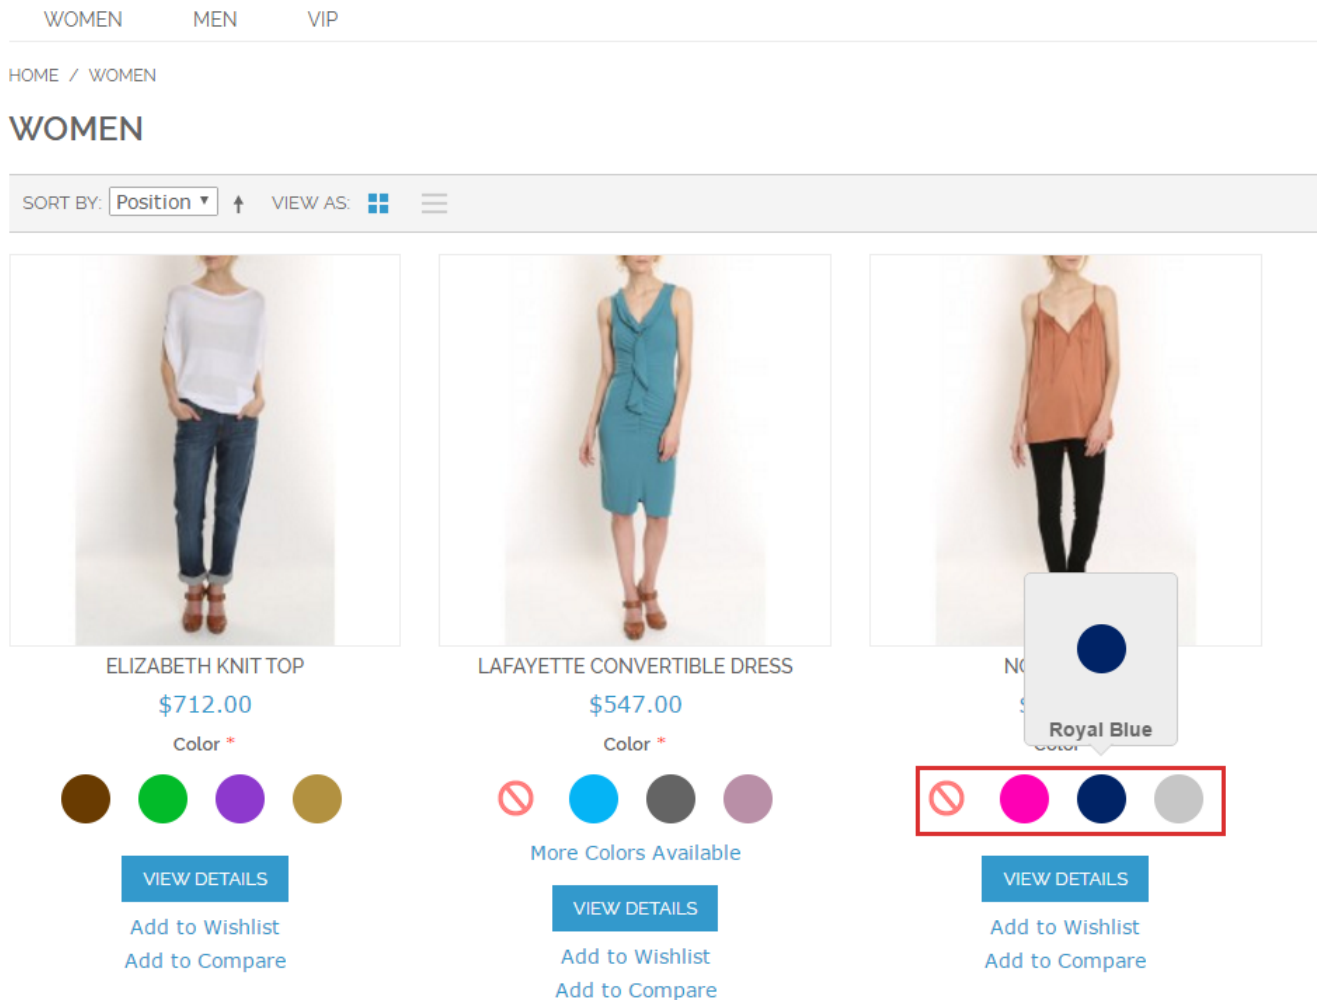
WOMEN MEN VIP

HOME / WOMEN

WOMEN

SORT BY: Position ▼ VIEW AS:

ELIZABETH KNIT TOP
$712.00
Color *
VIEW DETAILS
Add to Wishlist
Add to Compare

LAFAYETTE CONVERTIBLE DRESS
$547.00
Color *
More Colors Available
VIEW DETAILS
Add to Wishlist
Add to Compare

N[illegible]
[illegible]
Royal Blue
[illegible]
VIEW DETAILS
Add to Wishlist
Add to Compare